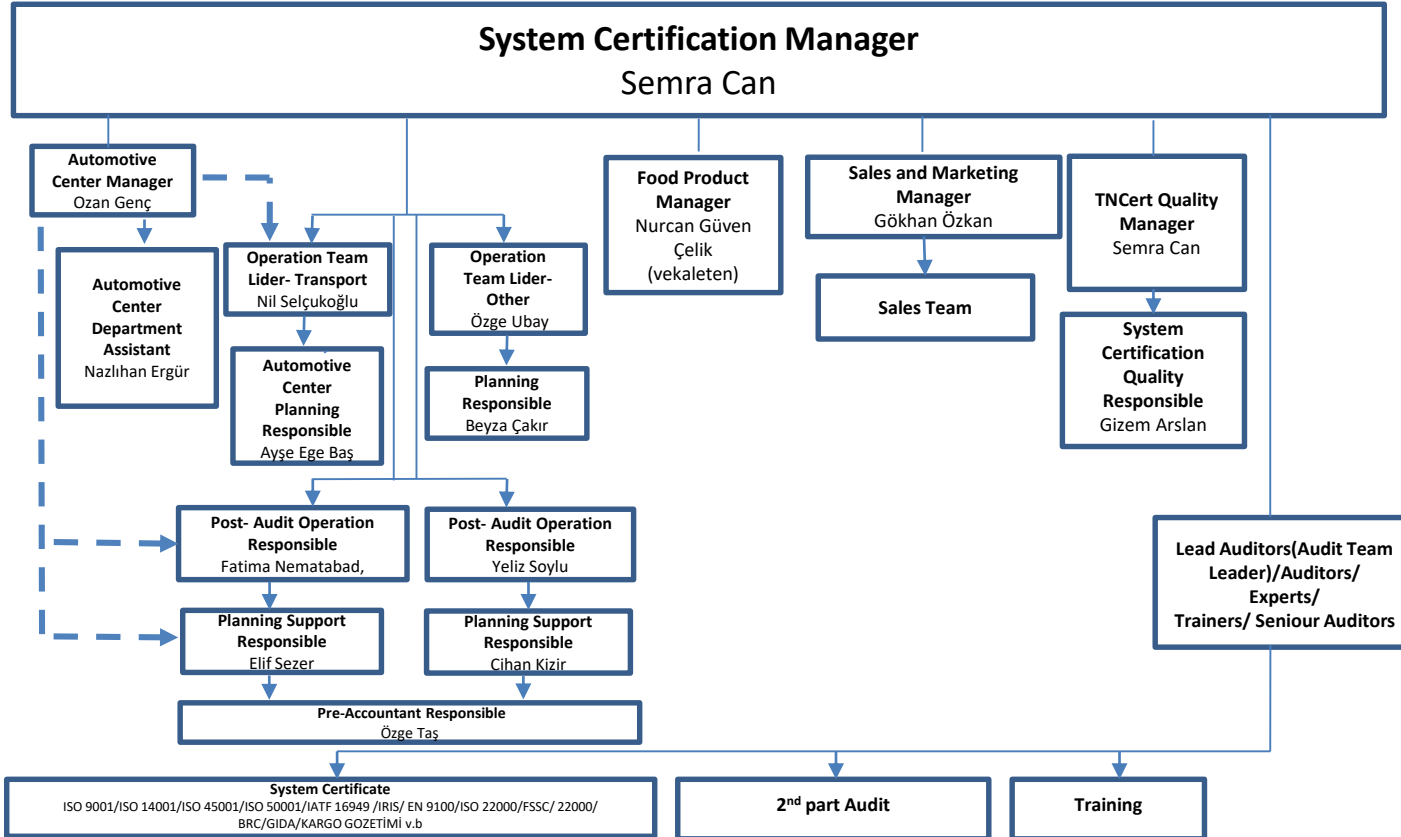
System Certification Manager
Semra Can

Automotive Center Manager
Ozan Genç

Automotive Center Department Assistant
Nazlıhan Ergür

Operation Team Lider- Transport
Nil Selçukoğlu

Automotive Center Planning Responsible
Ayşe Ege Baş

Operation Team Lider- Other
Özge Ubay

Planning Responsible
Beyza Çakır

Food Product Manager
Nurcan Güven Çelik (vekaleten)

Sales and Marketing Manager
Gökhan Özkan

Sales Team

TNCert Quality Manager
Semra Can

System Certification Quality Responsible
Gizem Arslan

Post- Audit Operation Responsible
Fatima Nematabad,

Post- Audit Operation Responsible
Yeliz Soylu

Planning Support Responsible
Elif Sezer

Planning Support Responsible
Cihan Kizir

Lead Auditors(Audit Team Leader)/Auditors/ Experts/ Trainers/ Seniour Auditors

Pre-Accountant Responsible
Özge Taş

System Certificate
ISO 9001/ISO 14001/ISO 45001/ISO 50001/IATF 16949 /IRIS/ EN 9100/ISO 22000/FSSC/ 22000/ BRC/GIDA/KARGO GOZETİMİ v.b

2$^{nd}$ part Audit

Training